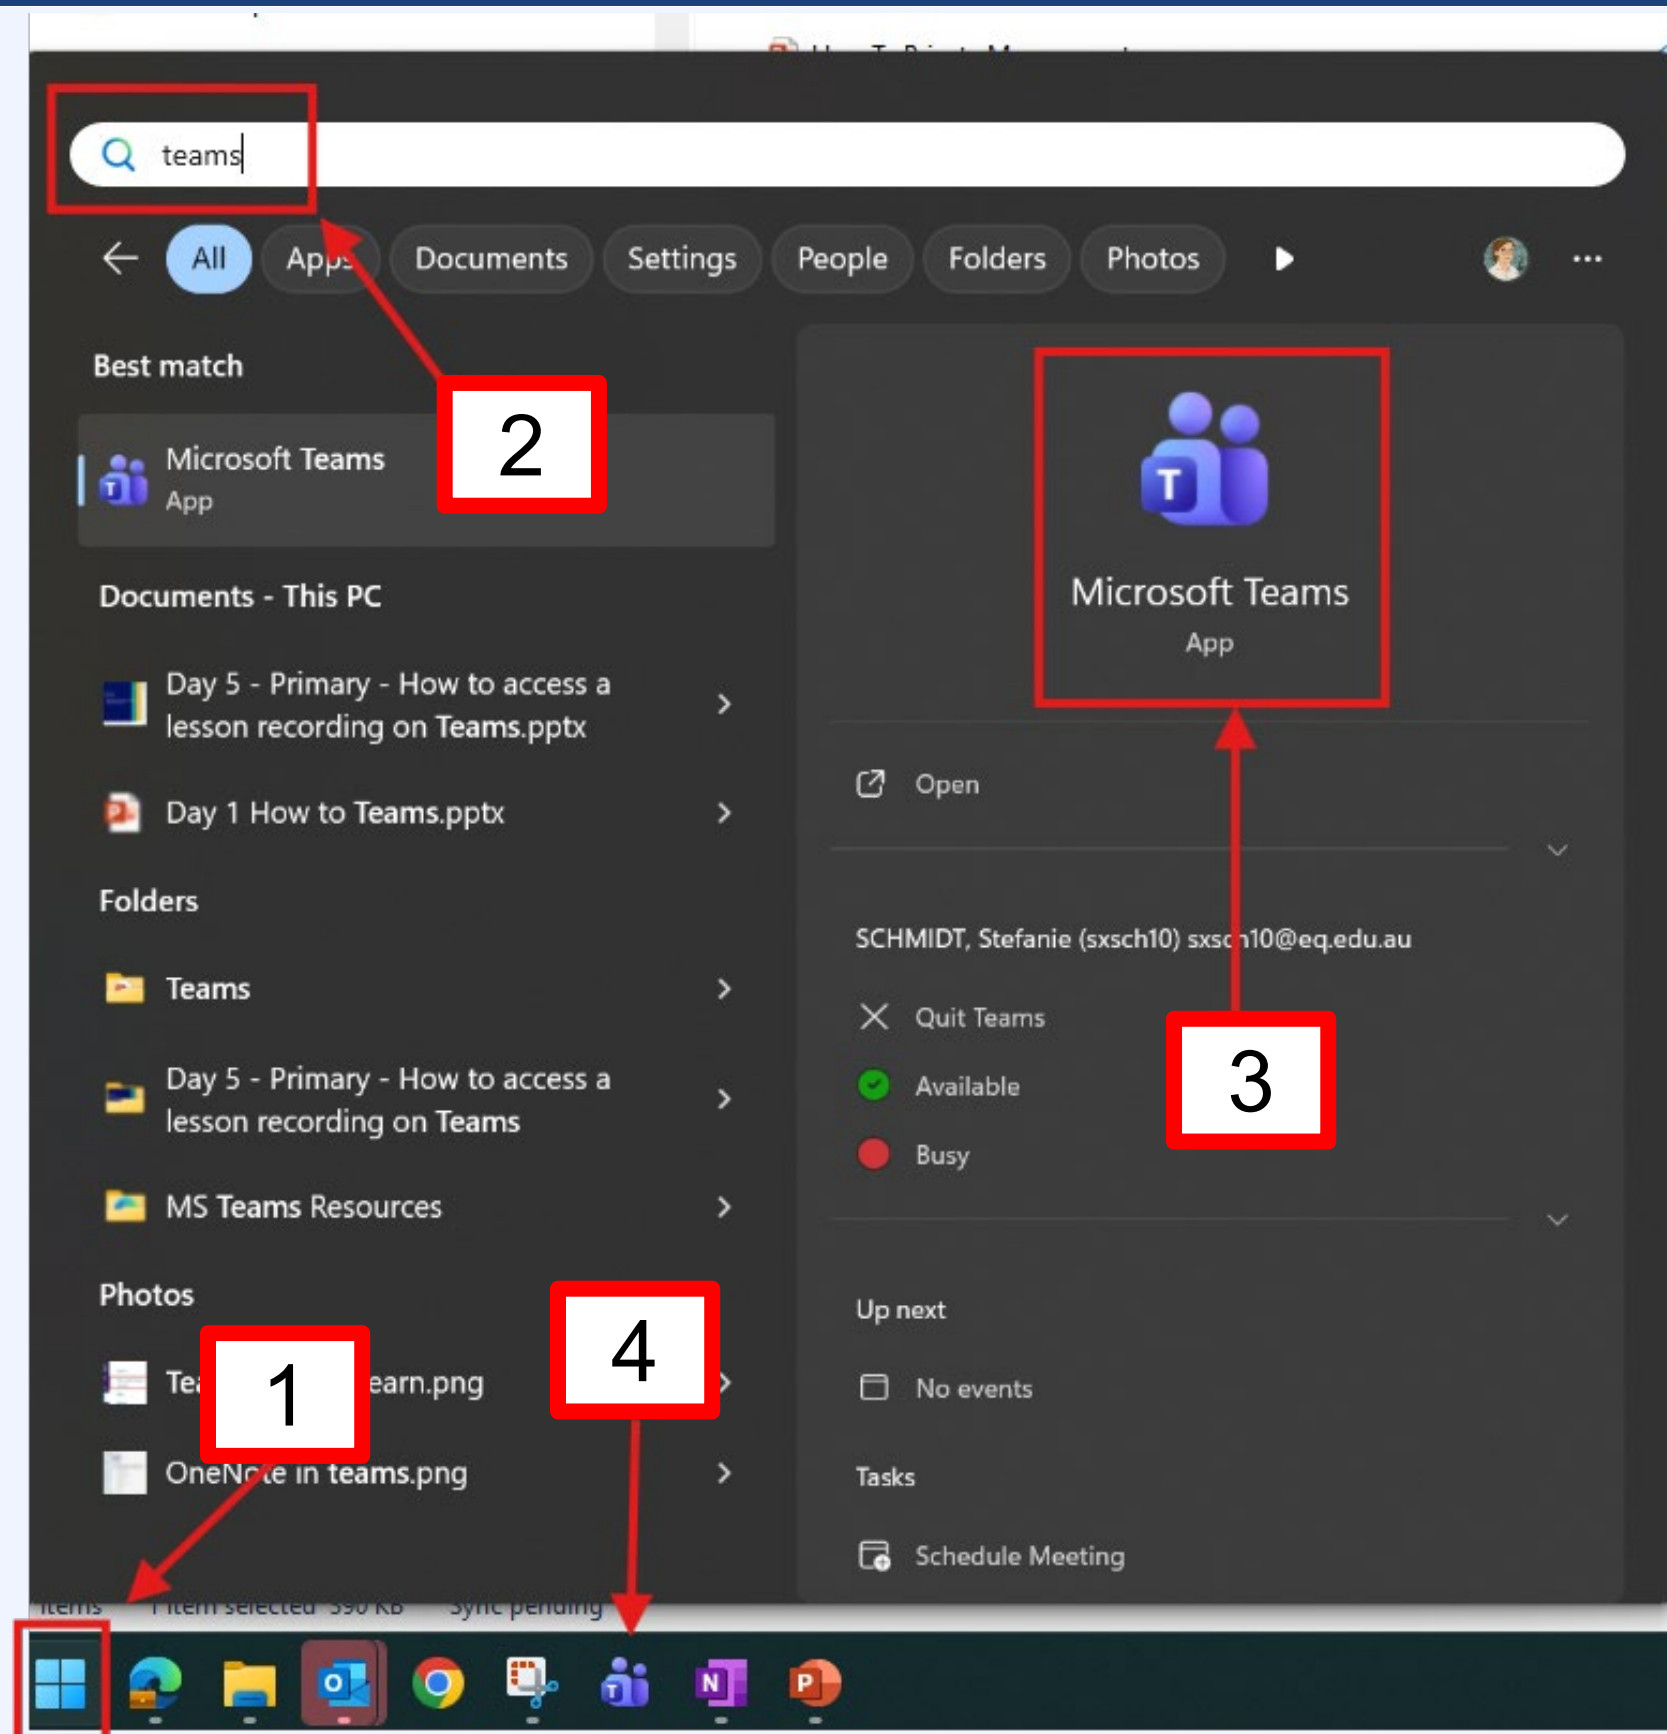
teams

All Apps Documents Settings People Folders Photos

Best match

Microsoft Teams
App

2

Documents - This PC

Day 5 - Primary - How to access a lesson recording on Teams.pptx

Day 1 How to Teams.pptx

Folders

Teams

Day 5 - Primary - How to access a lesson recording on Teams

MS Teams Resources

Photos

Te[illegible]earn.png

1

4

OneN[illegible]e in teams.png

Microsoft Teams
App

Open

SCHMIDT, Stefanie (sxsch10) sxsc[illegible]10@eq.edu.au

Quit Teams

Available

Busy

3

Up next

No events

Tasks

Schedule Meeting

items 1 item selected 390 KB Sync pending